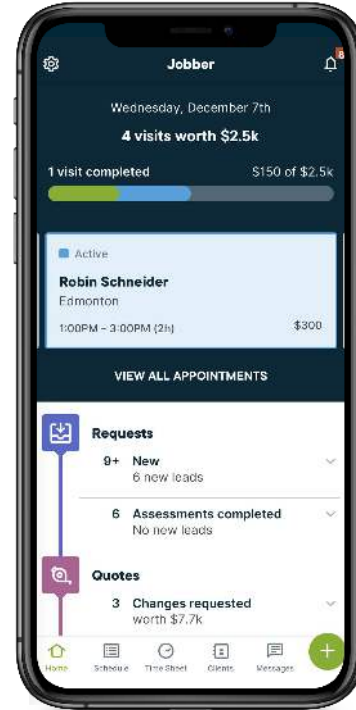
Jobber

6

Wednesday, December 7th

4 visits worth $2.5k

1 visit completed

$150 of $2.5k

Active

Robin Schneider

Edmonton

1:00PM - 3:00PM (2h)

$300

VIEW ALL APPOINTMENTS

Requests

9+ New
6 new leads

6 Assessments completed
No new leads

Quotes

3 Changes requested
worth $7.7k

Home Schedule Time Sheet Clients Messages